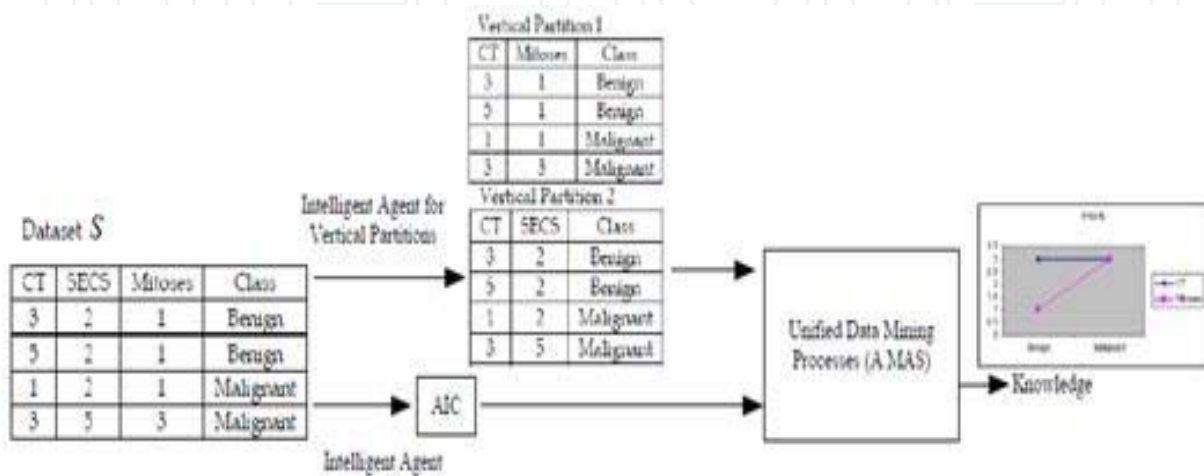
Vertical Partition 1

| CT | Mitoses | Class |
|---|---|---|
| 3 | 1 | Benign |
| 5 | 1 | Benign |
| 1 | 1 | Malignant |
| 3 | 3 | Malignant |

Vertical Partition 2

| CT | SECS | Class |
|---|---|---|
| 3 | 2 | Benign |
| 5 | 2 | Benign |
| 1 | 2 | Malignant |
| 3 | 5 | Malignant |

Dataset $S$

| CT | SECS | Mitoses | Class |
|---|---|---|---|
| 3 | 2 | 1 | Benign |
| 5 | 2 | 1 | Benign |
| 1 | 2 | 1 | Malignant |
| 3 | 5 | 3 | Malignant |

Intelligent Agent for Vertical Partitions

AIC

Intelligent Agent

Unified Data Mining Processes (A MAS)

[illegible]

Knowledge